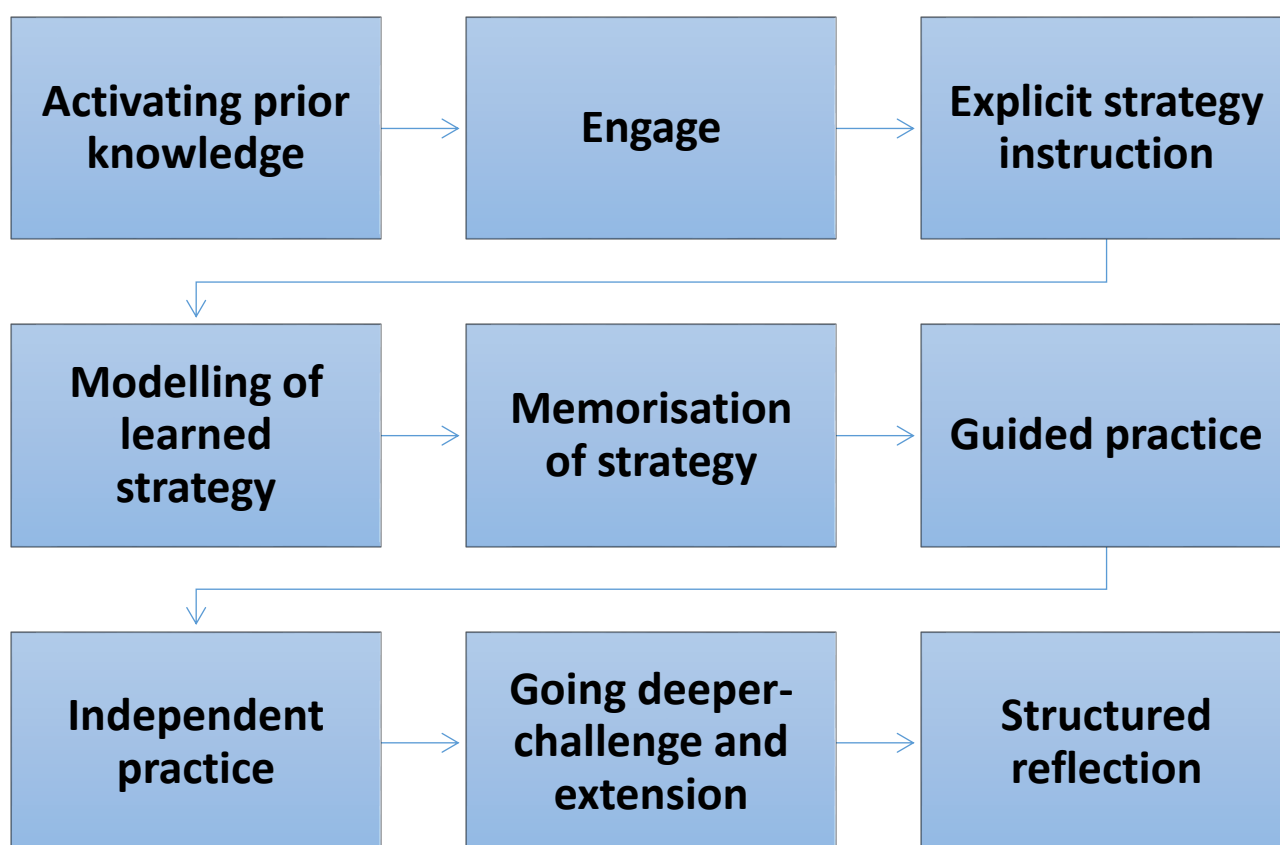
Activating prior knowledge

Engage

Explicit strategy instruction

Modelling of learned strategy

Memorisation of strategy

Guided practice

Independent practice

Going deeper-challenge and extension

Structured reflection